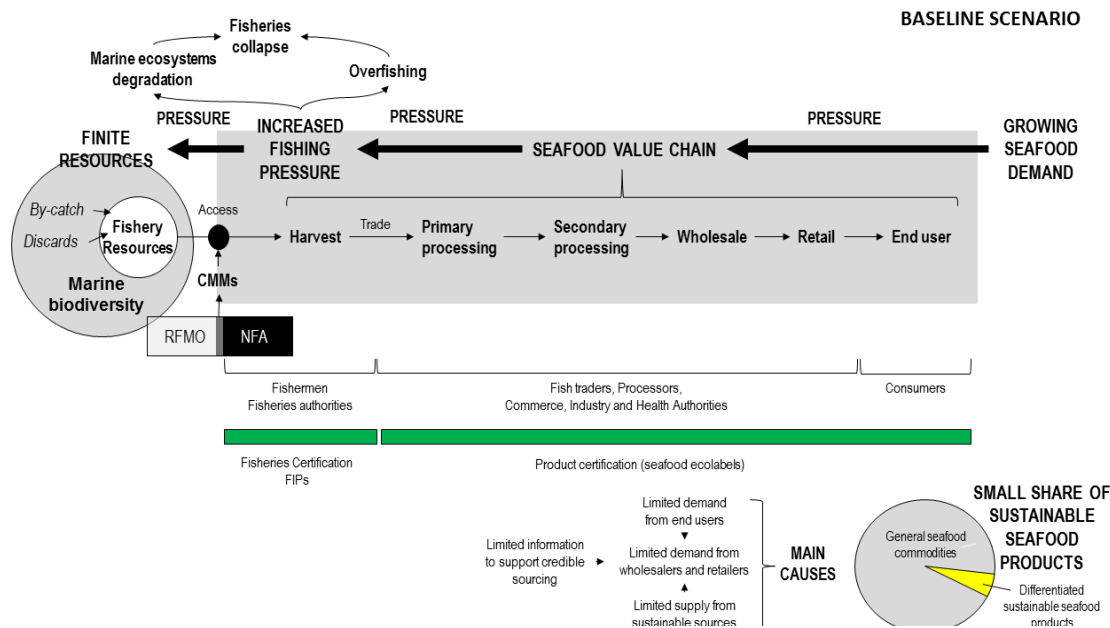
BASELINE SCENARIO

Fisheries collapse

Marine ecosystems degradation

Overfishing

PRESSURE

PRESSURE

PRESSURE

FINITE RESOURCES

INCREASED FISHING PRESSURE

SEAFOOD VALUE CHAIN

GROWING SEAFOOD DEMAND

By-catch

Discards

Fishery Resources

Marine biodiversity

Access

CMMs

Harvest

Trade

Primary processing

Secondary processing

Wholesale

Retail

End user

RFMO

NFA

Fishermen
Fisheries authorities

Fish traders, Processors,
Commerce, Industry and Health Authorities

Consumers

Fisheries Certification
FIPs

Product certification (seafood ecolabels)

Limited demand from end users

Limited information to support credible sourcing

Limited demand from wholesalers and retailers

Limited supply from sustainable sources

MAIN CAUSES

SMALL SHARE OF SUSTAINABLE SEAFOOD PRODUCTS

General seafood commodities

Differentiated sustainable seafood products